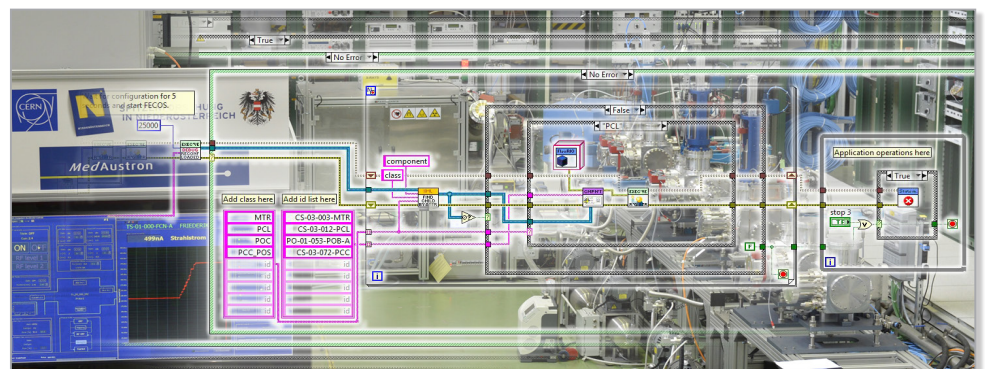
True
No Error
No Error
configuration for 5 and start FECOS.
25000
CERN
MedAustron
HUNG IN ÖSTERREICH
component
class
False
"PCL"
Application operations here
True
Add class here
Add id list here
MTR
PCL
POC
PCC_POS
CS-03-003-MTR
CS-03-012-PCL
PO-01-053-POB-A
CS-03-072-PCC
id
id
id
id
id
id
TS-01-000-FCN-A
499nA
Strahlstrom
ON
stop 3
F
i
i